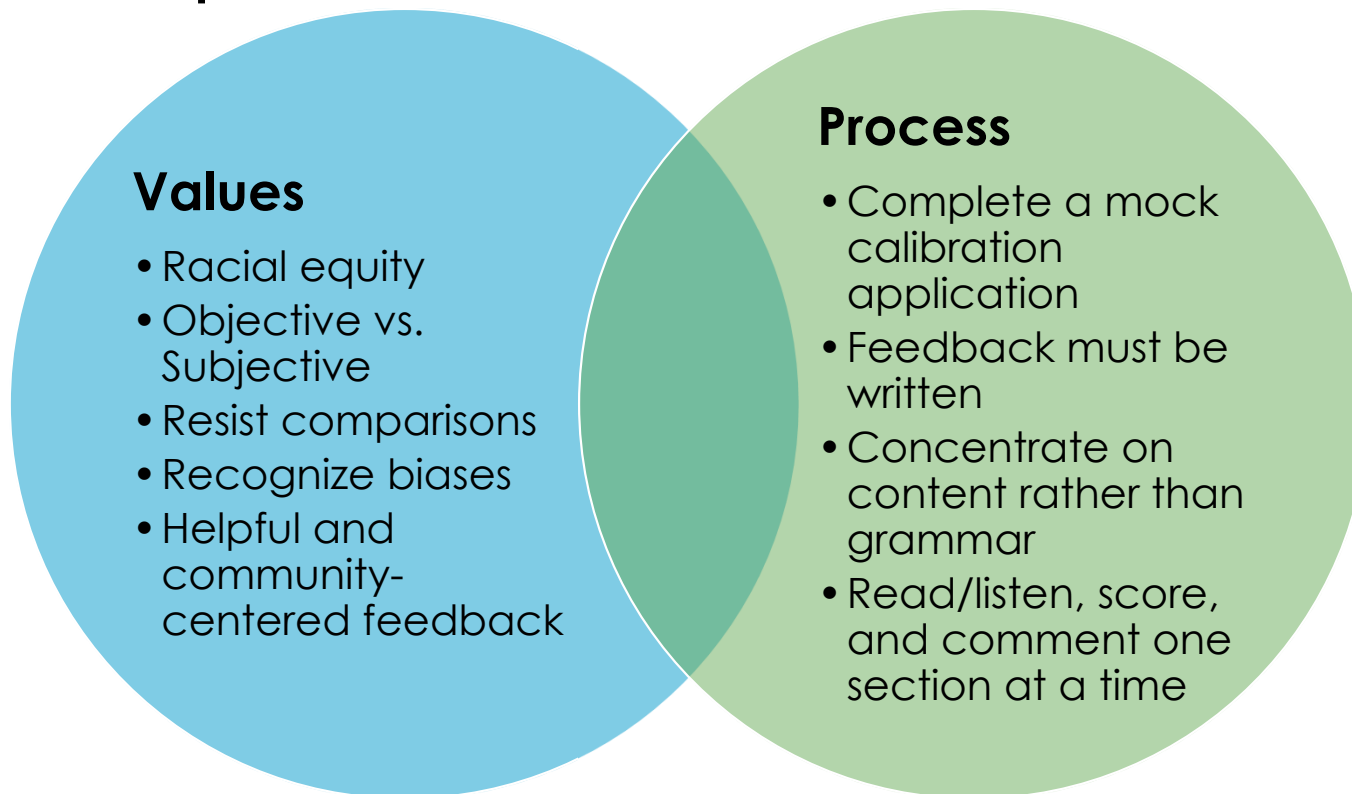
Values

- Racial equity
- Objective vs. Subjective
- Resist comparisons
- Recognize biases
- Helpful and community-centered feedback

Process

- Complete a mock calibration application
- Feedback must be written
- Concentrate on content rather than grammar
- Read/listen, score, and comment one section at a time